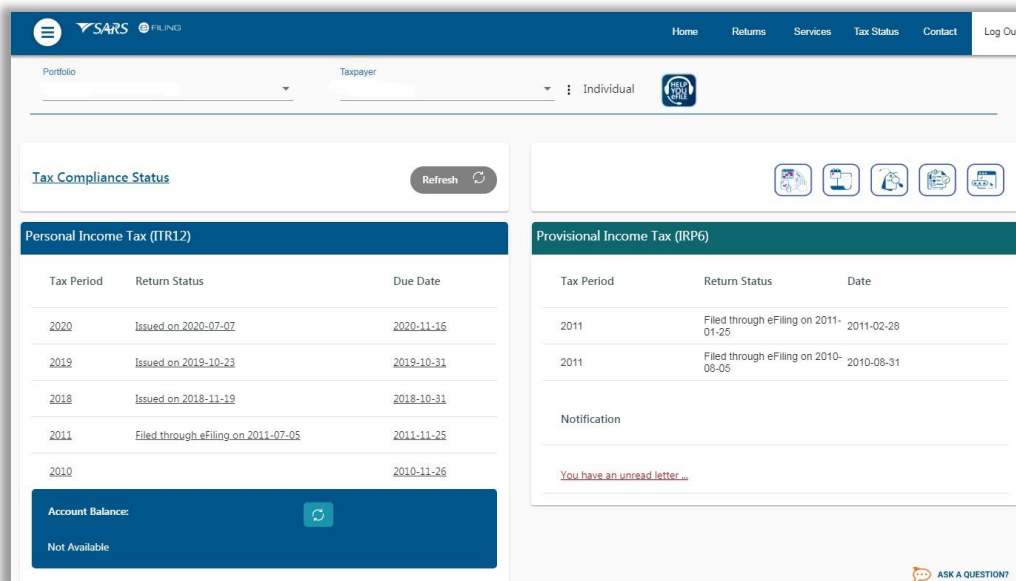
SARS eFILING

Home Returns Services Tax Status Contact Log Ou

Portfolio

Taxpayer

Individual

HELP YOU eFILE

Tax Compliance Status

Refresh

Personal Income Tax (ITR12)

| Tax Period | Return Status | Due Date |
|---|---|---|
| 2020 | Issued on 2020-07-07 | 2020-11-16 |
| 2019 | Issued on 2019-10-23 | 2019-10-31 |
| 2018 | Issued on 2018-11-19 | 2018-10-31 |
| 2011 | Filed through eFiling on 2011-07-05 | 2011-11-25 |
| 2010 | | 2010-11-26 |

Account Balance:

Not Available

Provisional Income Tax (IRP6)

| Tax Period | Return Status | Date |
|---|---|---|
| 2011 | Filed through eFiling on 2011-01-25 | 2011-02-28 |
| 2011 | Filed through eFiling on 2010-08-05 | 2010-08-31 |

Notification

You have an unread letter ...

ASK A QUESTION?